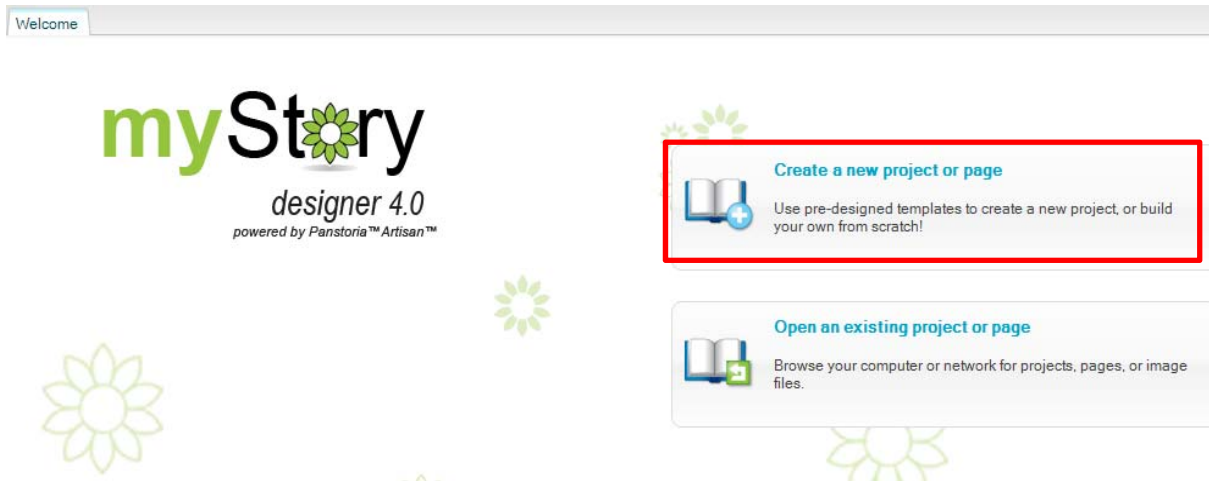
Welcome

myStory
designer 4.0
powered by Panstoria™ Artisan™

Create a new project or page
Use pre-designed templates to create a new project, or build your own from scratch!

Open an existing project or page
Browse your computer or network for projects, pages, or image files.